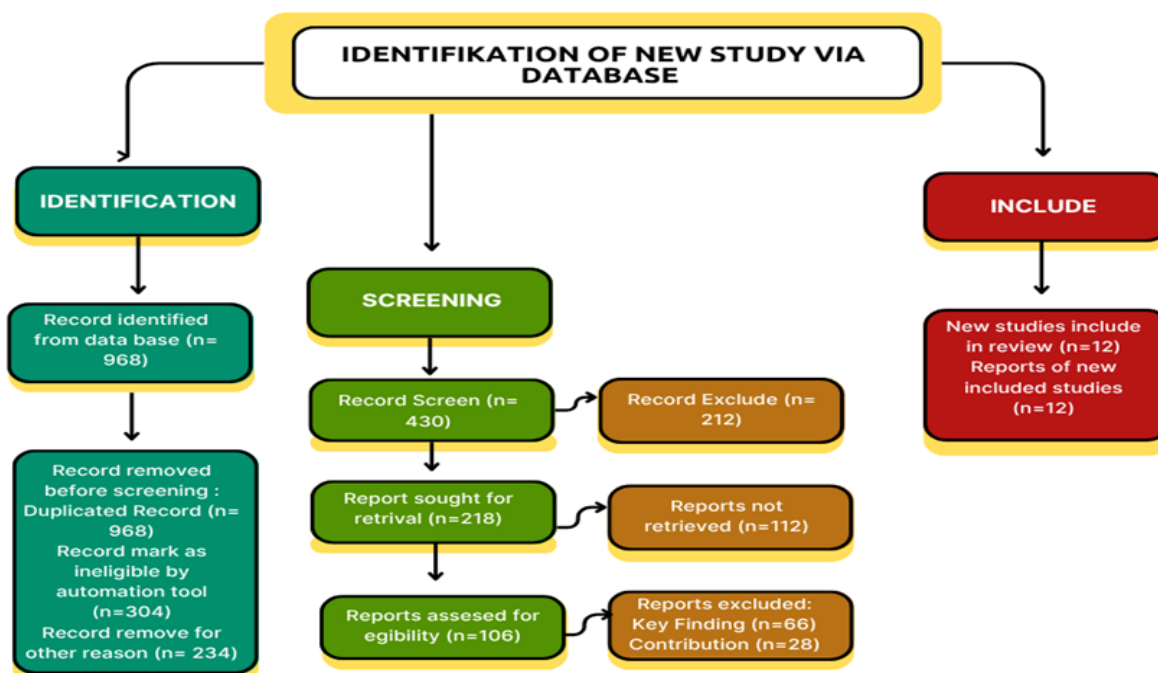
IDENTIFIKATION OF NEW STUDY VIA DATABASE

IDENTIFICATION

Record identified from data base (n= 968)

Record removed before screening : Duplicated Record (n= 968) Record mark as ineligible by automation tool (n=304) Record remove for other reason (n= 234)

SCREENING

Record Screen (n= 430)

Record Exclude (n= 212)

Report sought for retrival (n=218)

Reports not retrieved (n=112)

Reports assesed for egibility (n=106)

Reports excluded: Key Finding (n=66) Contribution (n=28)

INCLUDE

New studies include in review (n=12) Reports of new included studies (n=12)